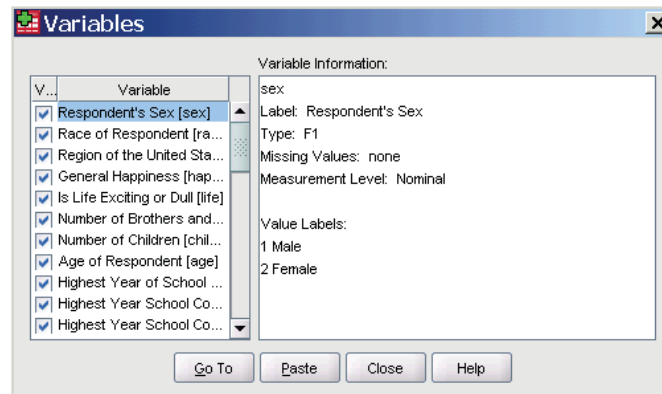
Variables

| V... | Variable |
|---|---|
| | Respondent's Sex [sex] |
| | Race of Respondent [ra... |
| | Region of the United Sta... |
| | General Happiness [hap... |
| | Is Life Exciting or Dull [life] |
| | Number of Brothers and... |
| | Number of Children [chil... |
| | Age of Respondent [age] |
| | Highest Year of School ... |
| | Highest Year School Co... |
| | Highest Year School Co... |

Variable Information:

sex
Label: Respondent's Sex
Type: F1
Missing Values: none
Measurement Level: Nominal

Value Labels:
1 Male
2 Female

Go To
Paste
Close
Help